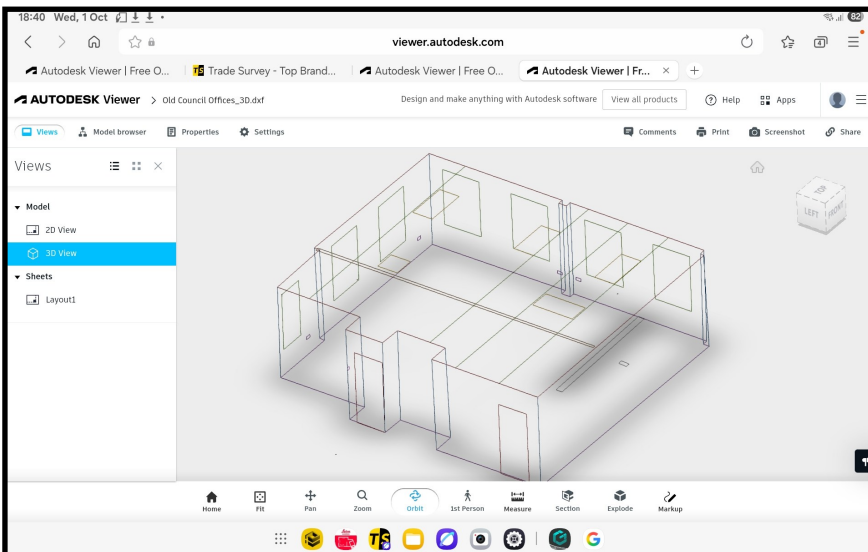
18:40 Wed, 1 Oct

viewer.autodesk.com

Autodesk Viewer | Free O...
Trade Survey - Top Brand...
Autodesk Viewer | Free O...
Autodesk Viewer | Fr...

AUTODESK Viewer > Old Council Offices_3D.dxf

Design and make anything with Autodesk software
View all products
Help
Apps

Views
Model browser
Properties
Settings
Comments
Print
Screenshot
Share

Views

Model
2D View
3D View
Sheets
Layout1

LEFT
FRONT

Home
Fit
Pan
Zoom
Orbit
1st Person
Measure
Section
Explode
Markup